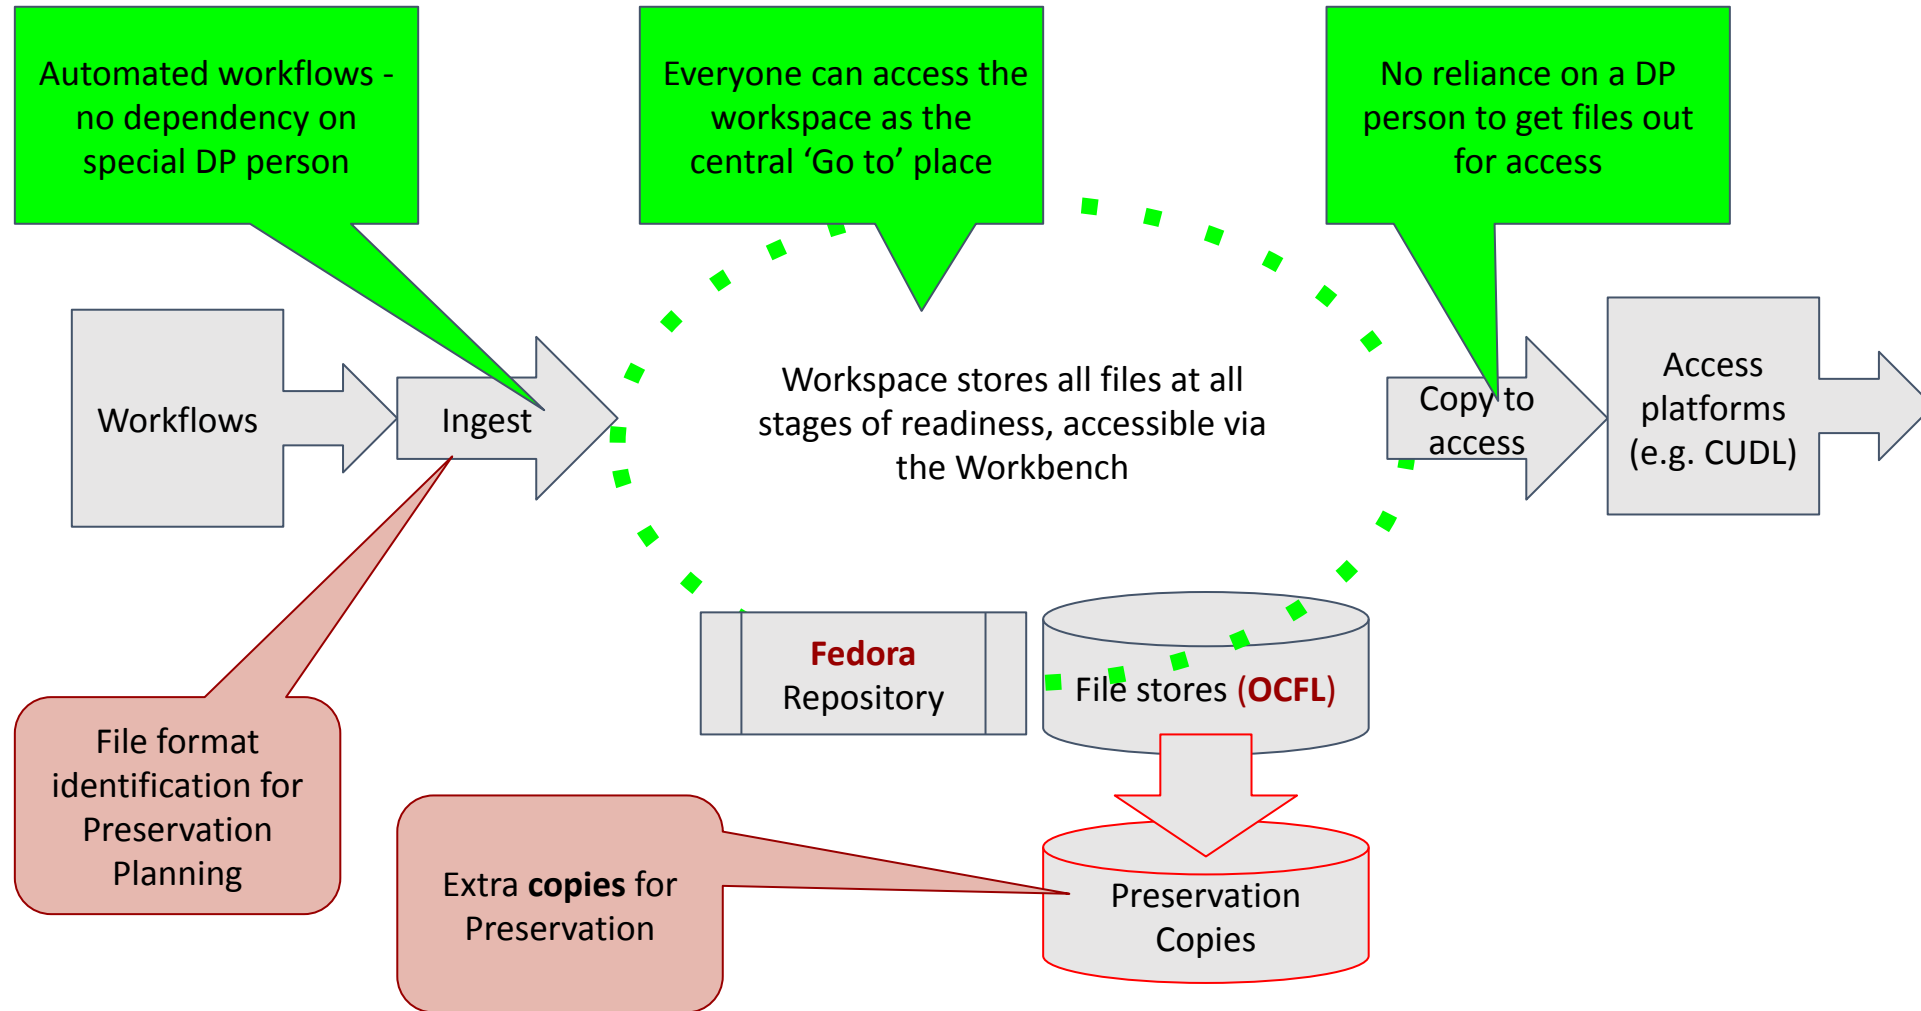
Automated workflows - no dependency on special DP person

Everyone can access the workspace as the central ‘Go to’ place

No reliance on a DP person to get files out for access

Workflows

Ingest

Workspace stores all files at all stages of readiness, accessible via the Workbench

Copy to access

Access platforms (e.g. CUDL)

Fedora Repository

File stores (OCFL)

File format identification for Preservation Planning

Extra **copies** for Preservation

Preservation Copies